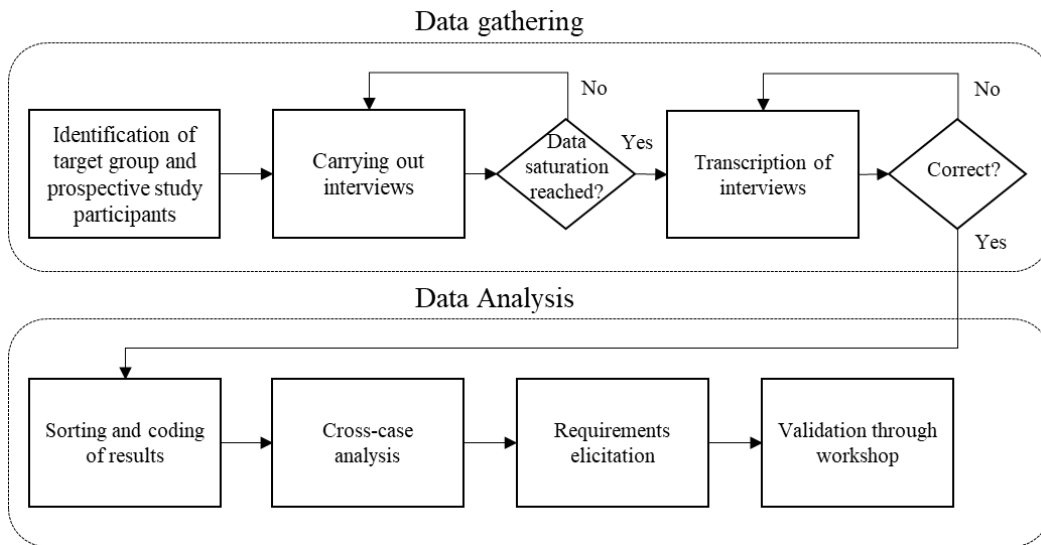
Data gathering

Identification of target group and prospective study participants

Carrying out interviews

No

Data saturation reached?

Yes

Transcription of interviews

No

Correct?

Yes

Data Analysis

Sorting and coding of results

Cross-case analysis

Requirements elicitation

Validation through workshop